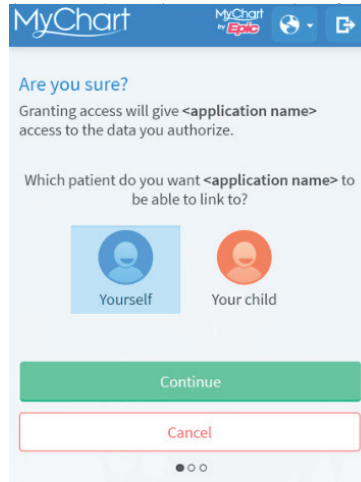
MyChart

MyChart by Epic

Are you sure?

Granting access will give <application name> access to the data you authorize.

Which patient do you want <application name> to be able to link to?

Yourself

Your child

Continue

Cancel